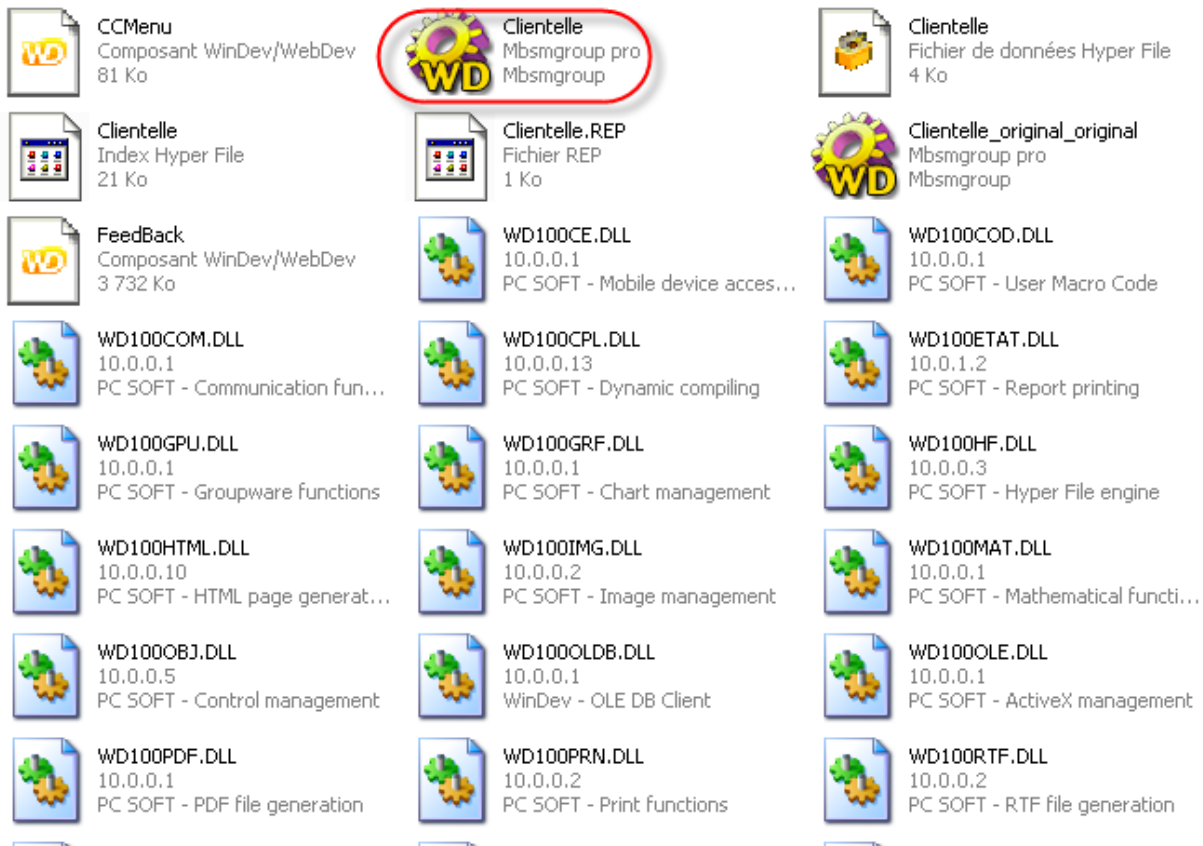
CCMenu
Composant WinDev/WebDev
81 Ko

WD

Clientelle
Mbsmgroup pro
Mbsmgroup

WD

Clientelle
Fichier de données Hyper File
4 Ko

Clientelle
Index Hyper File
21 Ko

Clientelle.REP
Fichier REP
1 Ko

Clientelle_original_original
Mbsmgroup pro
Mbsmgroup

WD

FeedBack
Composant WinDev/WebDev
3 732 Ko

WD

WD100CE.DLL
10.0.0.1
PC SOFT - Mobile device acces...

WD100COD.DLL
10.0.0.1
PC SOFT - User Macro Code

WD100COM.DLL
10.0.0.1
PC SOFT - Communication fun...

WD100CPL.DLL
10.0.0.13
PC SOFT - Dynamic compiling

WD100ETAT.DLL
10.0.1.2
PC SOFT - Report printing

WD100GPU.DLL
10.0.0.1
PC SOFT - Groupware functions

WD100GRF.DLL
10.0.0.1
PC SOFT - Chart management

WD100HF.DLL
10.0.0.3
PC SOFT - Hyper File engine

WD100HTML.DLL
10.0.0.10
PC SOFT - HTML page generat...

WD100IMG.DLL
10.0.0.2
PC SOFT - Image management

WD100MAT.DLL
10.0.0.1
PC SOFT - Mathematical functi...

WD100OBJ.DLL
10.0.0.5
PC SOFT - Control management

WD100OLDB.DLL
10.0.0.1
WinDev - OLE DB Client

WD100OLE.DLL
10.0.0.1
PC SOFT - ActiveX management

WD100PDF.DLL
10.0.0.1
PC SOFT - PDF file generation

WD100PRN.DLL
10.0.0.2
PC SOFT - Print functions

WD100RTF.DLL
10.0.0.2
PC SOFT - RTF file generation